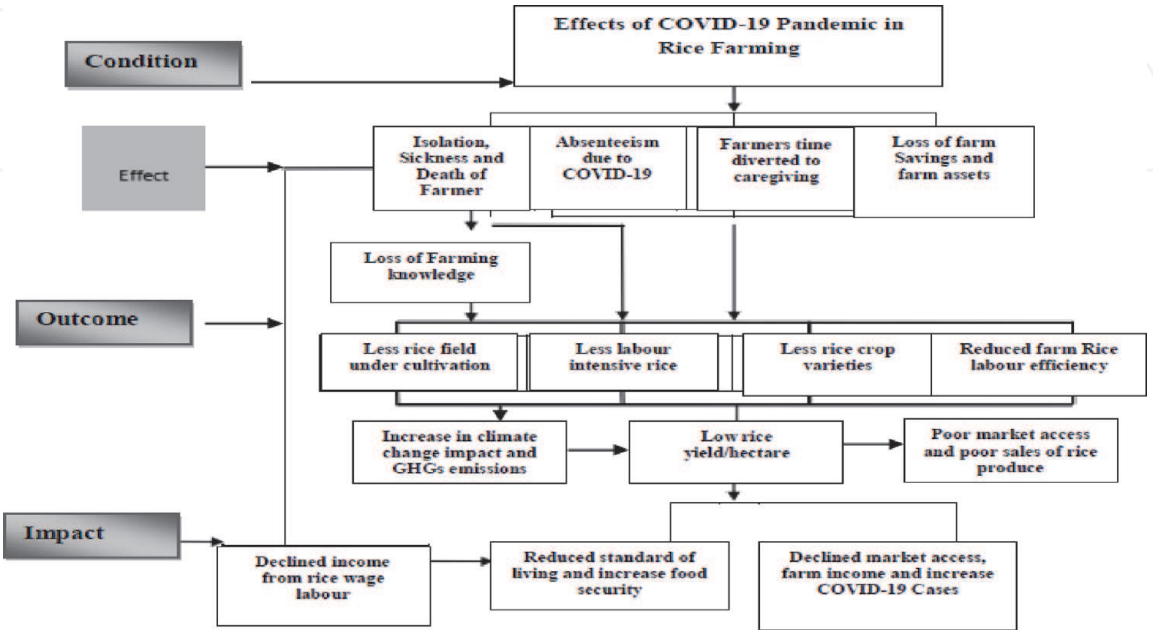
Effects of COVID-19 Pandemic in Rice Farming

Condition

Effect

Isolation, Sickness and Death of Farmer

Absenteeism due to COVID-19

Farmers time diverted to caregiving

Loss of farm Savings and farm assets

Loss of Farming knowledge

Outcome

Less rice field under cultivation

Less labour intensive rice

Less rice crop varieties

Reduced farm Rice labour efficiency

Increase in climate change impact and GHGs emissions

Low rice yield/hectare

Poor market access and poor sales of rice produce

Impact

Declined income from rice wage labour

Reduced standard of living and increase food security

Declined market access, farm income and increase COVID-19 Cases